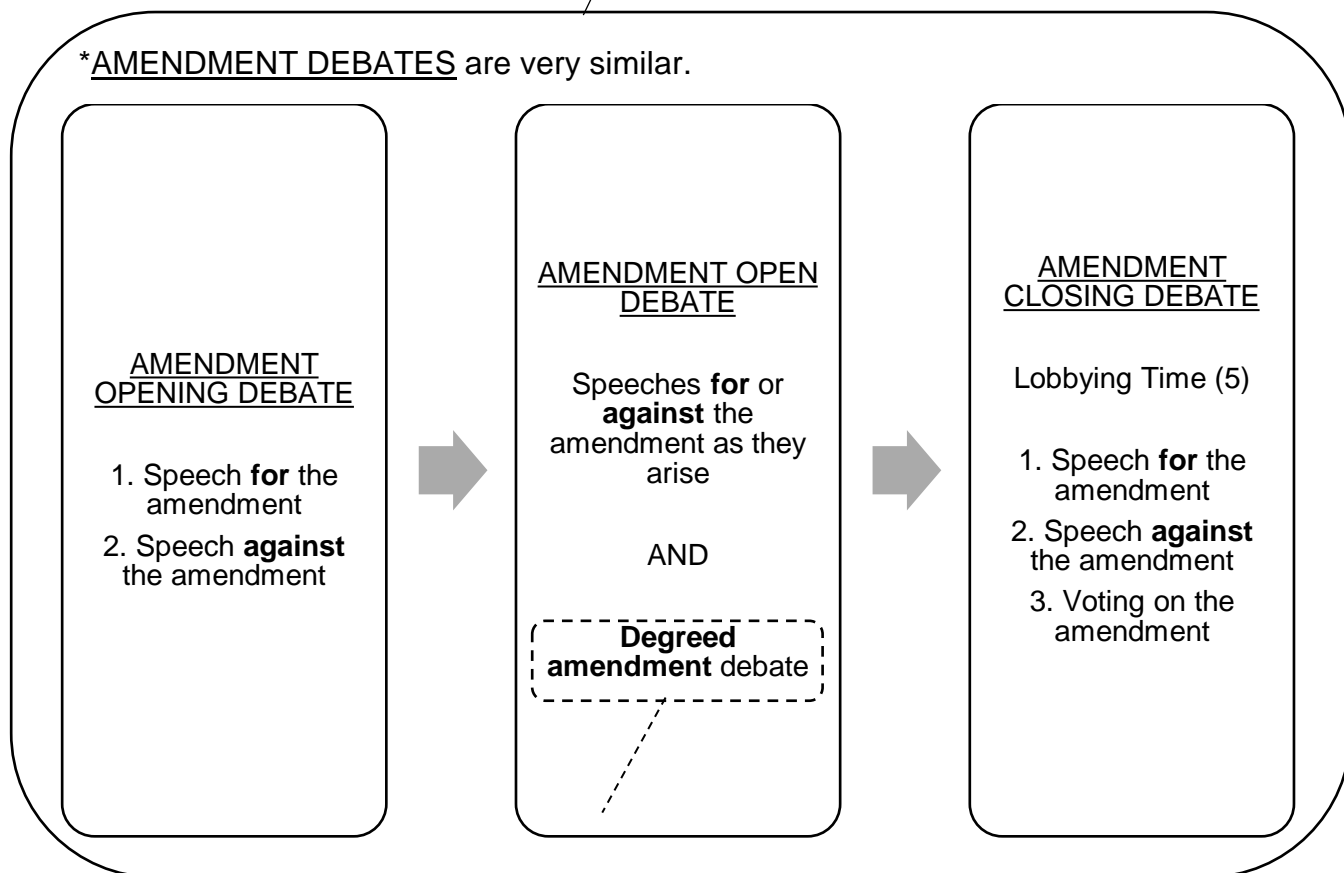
*AMENDMENT DEBATES are very similar.

AMENDMENT OPENING DEBATE

1. Speech **for** the amendment

2. Speech **against** the amendment

AMENDMENT OPEN DEBATE

Speeches **for** or **against** the amendment as they arise

AND

**Degreed amendment** debate

AMENDMENT CLOSING DEBATE

Lobbying Time (5)

1. Speech **for** the amendment

2. Speech **against** the amendment

3. Voting on the amendment